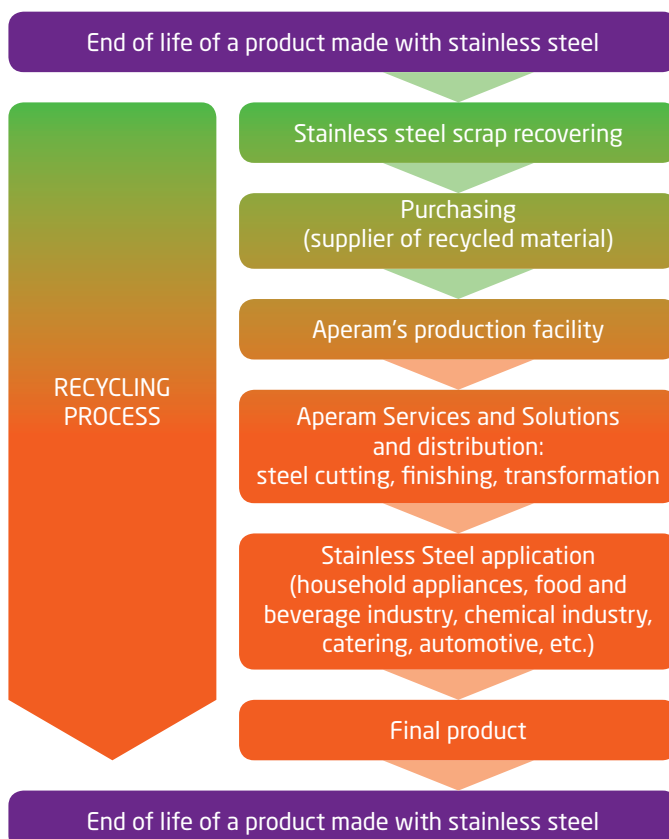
End of life of a product made with stainless steel

RECYCLING PROCESS

Stainless steel scrap recovering

Purchasing
(supplier of recycled material)

Aperam's production facility

Aperam Services and Solutions and distribution:
steel cutting, finishing, transformation

Stainless Steel application
(household appliances, food and beverage industry, chemical industry, catering, automotive, etc.)

Final product

End of life of a product made with stainless steel